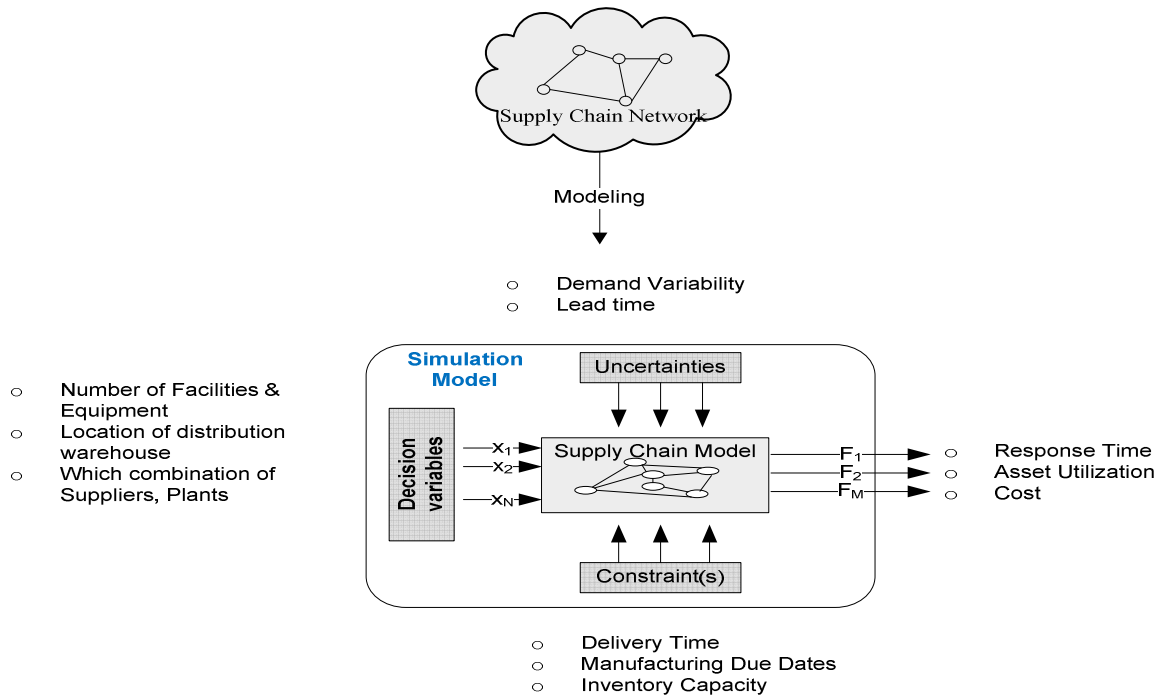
Supply Chain Network

Modeling

○ Demand Variability
○ Lead time

○ Number of Facilities & Equipment
○ Location of distribution warehouse
○ Which combination of Suppliers, Plants

Simulation Model

Uncertainties

Decision variables

$x_1$
$x_2$
$x_N$

Supply Chain Model

$F_1$
$F_2$
$F_M$

○ Response Time
○ Asset Utilization
○ Cost

Constraint(s)

○ Delivery Time
○ Manufacturing Due Dates
○ Inventory Capacity